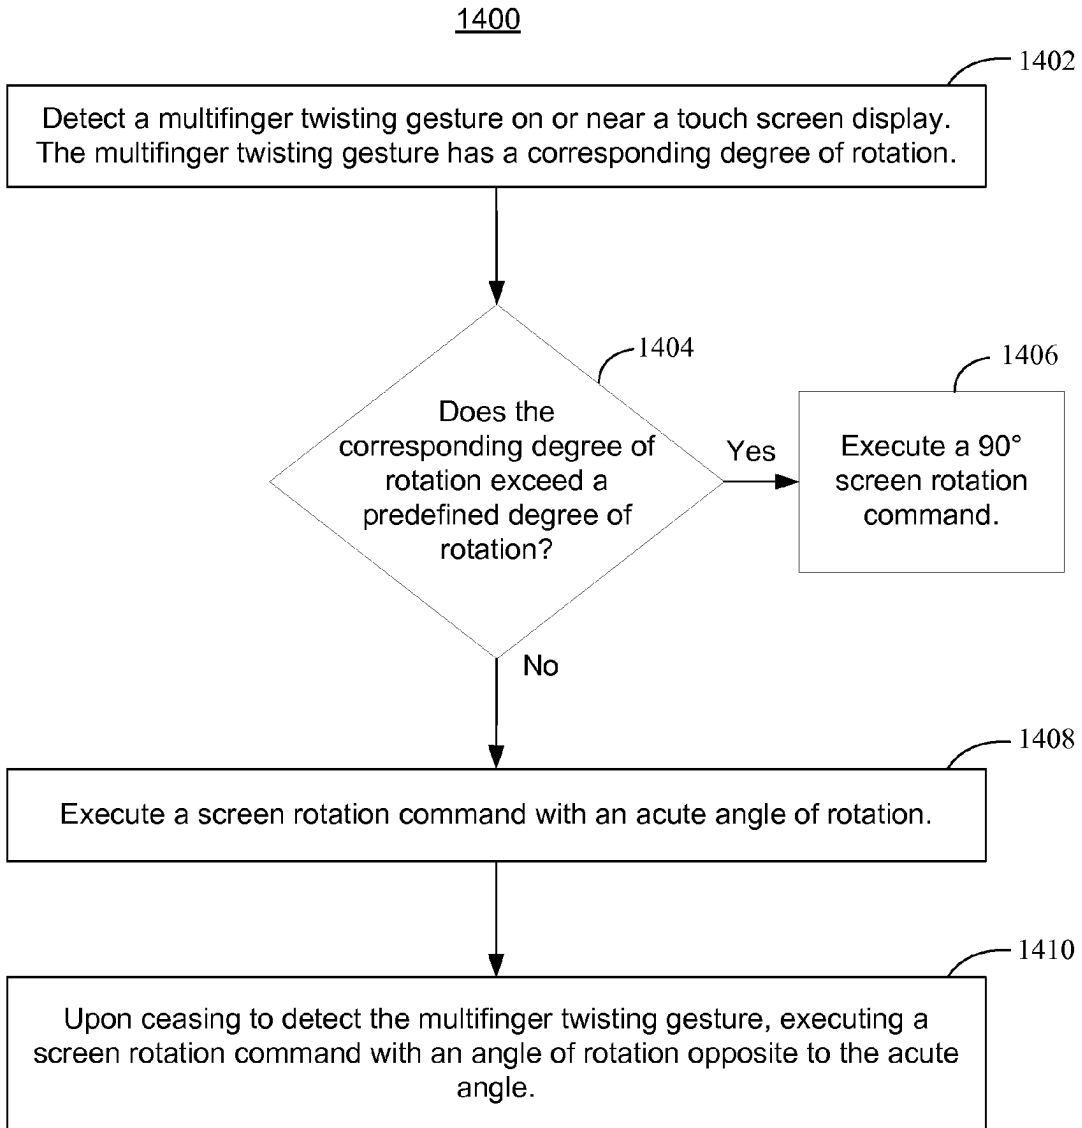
1400

1402

Detect a multifinger twisting gesture on or near a touch screen display. The multifinger twisting gesture has a corresponding degree of rotation.

1404

Does the corresponding degree of rotation exceed a predefined degree of rotation?

Yes

1406

Execute a 90° screen rotation command.

No

1408

Execute a screen rotation command with an acute angle of rotation.

1410

Upon ceasing to detect the multifinger twisting gesture, executing a screen rotation command with an angle of rotation opposite to the acute angle.